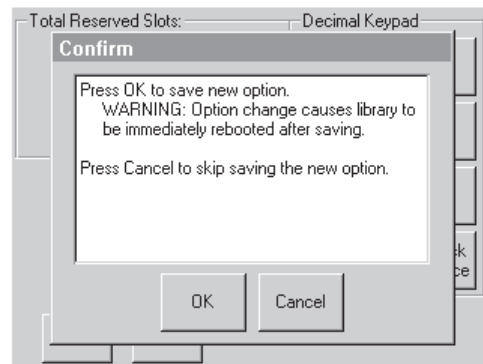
Total Reserved Slots:

Decimal Keypad

Confirm

Press OK to save new option.
WARNING: Option change causes library to be immediately rebooted after saving.

Press Cancel to skip saving the new option.

OK

Cancel

k
ce